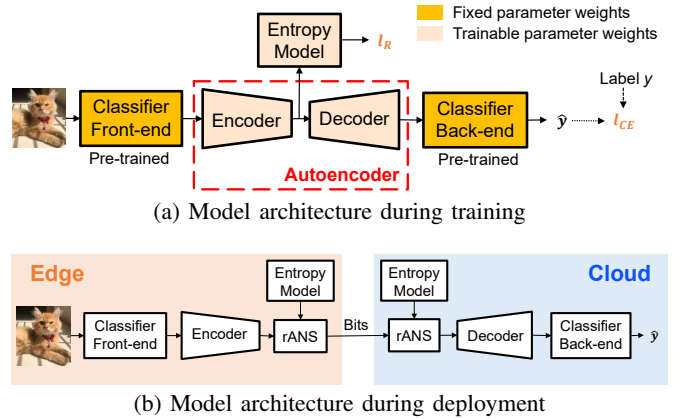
Fixed parameter weights
Trainable parameter weights

Entropy Model
$l_R$

Label $y$

Classifier Front-end
Encoder
Decoder
Classifier Back-end
$\hat{y}$
$l_{CE}$

Pre-trained
Autoencoder
Pre-trained

(a) Model architecture during training

Edge
Cloud

Entropy Model
Entropy Model

Classifier Front-end
Encoder
rANS
Bits
rANS
Decoder
Classifier Back-end
$\hat{y}$

(b) Model architecture during deployment